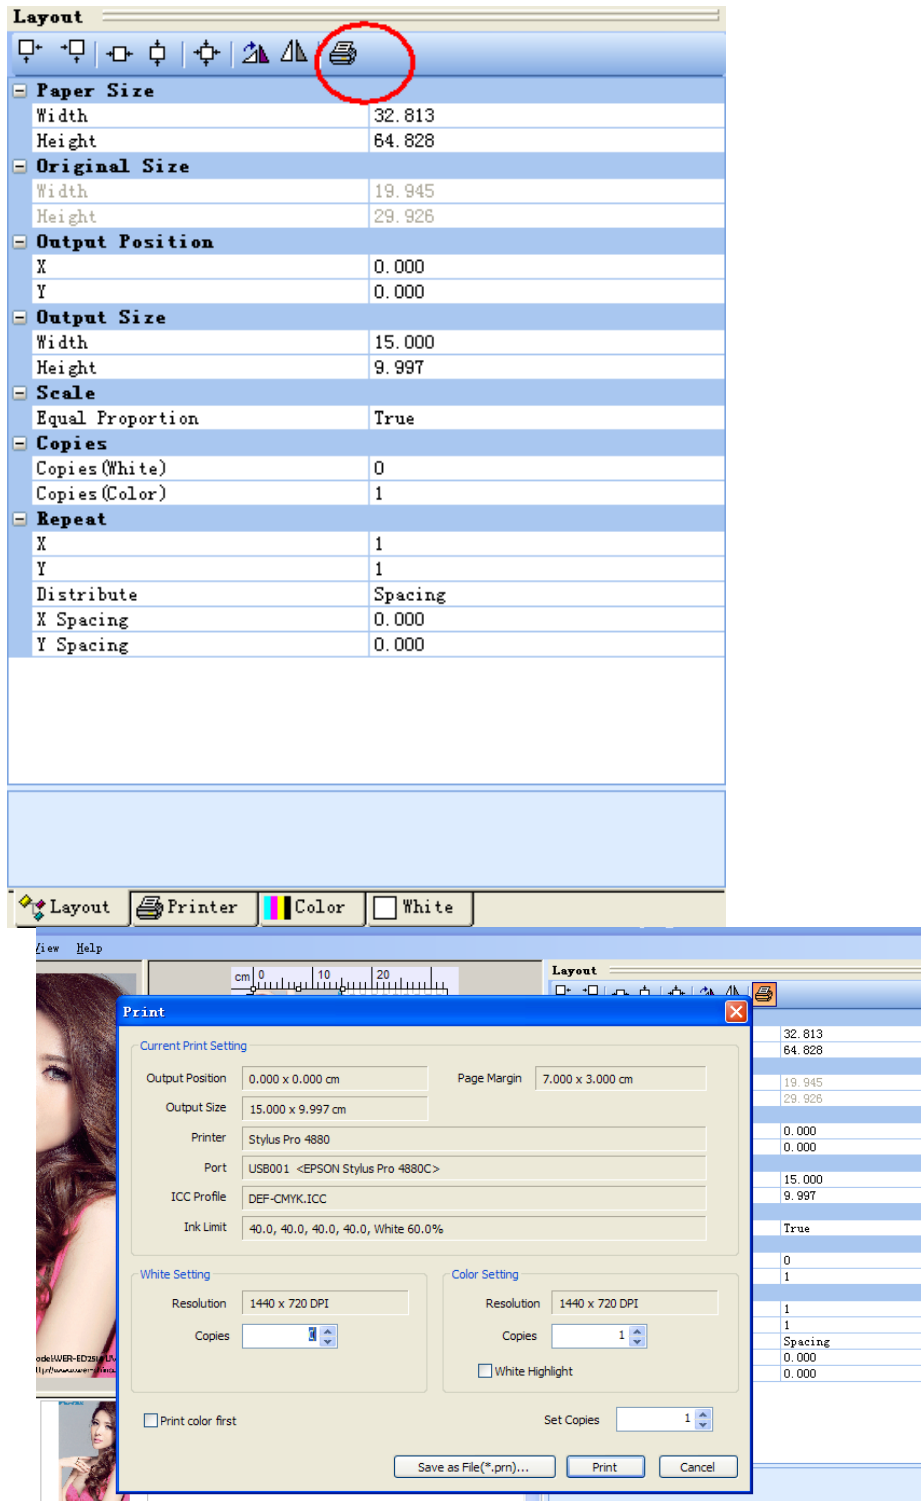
Layout

Paper Size

| | |
|---|---|
| Width | 32.813 |
| Height | 64.828 |

Original Size

| | |
|---|---|
| Width | 19.945 |
| Height | 29.926 |

Output Position

| | |
|---|---|
| X | 0.000 |
| Y | 0.000 |

Output Size

| | |
|---|---|
| Width | 15.000 |
| Height | 9.997 |

Scale

| | |
|---|---|
| Equal Proportion | True |

Copies

| | |
|---|---|
| Copies(White) | 0 |
| Copies(Color) | 1 |

Repeat

| | |
|---|---|
| X | 1 |
| Y | 1 |
| Distribute | Spacing |
| X Spacing | 0.000 |
| Y Spacing | 0.000 |

Layout Printer Color White

View Help

cm 0 10 20

Layout

Print

Current Print Setting

Output Position 0.000 x 0.000 cm
Page Margin 7.000 x 3.000 cm
Output Size 15.000 x 9.997 cm
Printer Stylus Pro 4880
Port USB001 <EPSON Stylus Pro 4880C>
ICC Profile DEF-CMYK.ICC
Ink Limit 40.0, 40.0, 40.0, 40.0, White 60.0%

White Setting
Resolution 1440 x 720 DPI
Copies 0

Color Setting
Resolution 1440 x 720 DPI
Copies 1
White Highlight

Print color first
Set Copies 1

Save as File(*.prn)... Print Cancel

32.813
64.828
19.945
29.926
0.000
0.000
15.000
9.997
True
0
1
1
1
Spacing
0.000
0.000